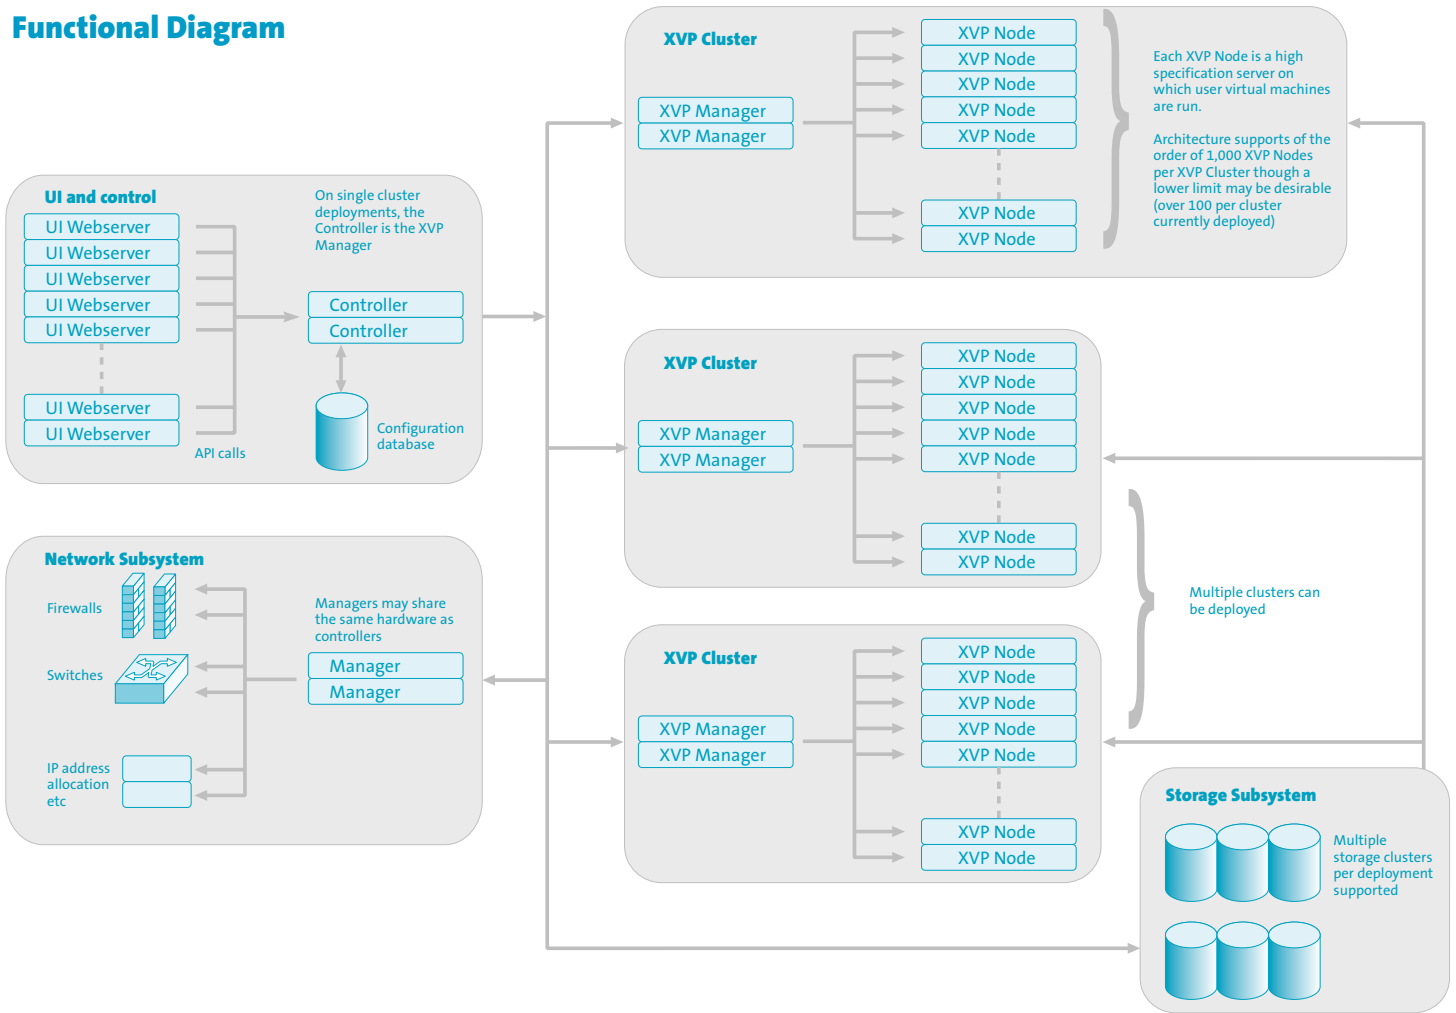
Functional Diagram

UI and control

UI Webserver
UI Webserver
UI Webserver
UI Webserver
UI Webserver
UI Webserver
UI Webserver

API calls

On single cluster deployments, the Controller is the XVP Manager

Controller
Controller

Configuration database

XVP Cluster

XVP Manager
XVP Manager

XVP Node
XVP Node
XVP Node
XVP Node
XVP Node
XVP Node
XVP Node

Each XVP Node is a high specification server on which user virtual machines are run.

Architecture supports of the order of 1,000 XVP Nodes per XVP Cluster though a lower limit may be desirable (over 100 per cluster currently deployed)

XVP Cluster

XVP Manager
XVP Manager

XVP Node
XVP Node
XVP Node
XVP Node
XVP Node
XVP Node
XVP Node

Multiple clusters can be deployed

Network Subsystem

Firewalls

Switches

IP address allocation etc

Managers may share the same hardware as controllers

Manager
Manager

XVP Cluster

XVP Manager
XVP Manager

XVP Node
XVP Node
XVP Node
XVP Node
XVP Node
XVP Node
XVP Node

Storage Subsystem

Multiple storage clusters per deployment supported